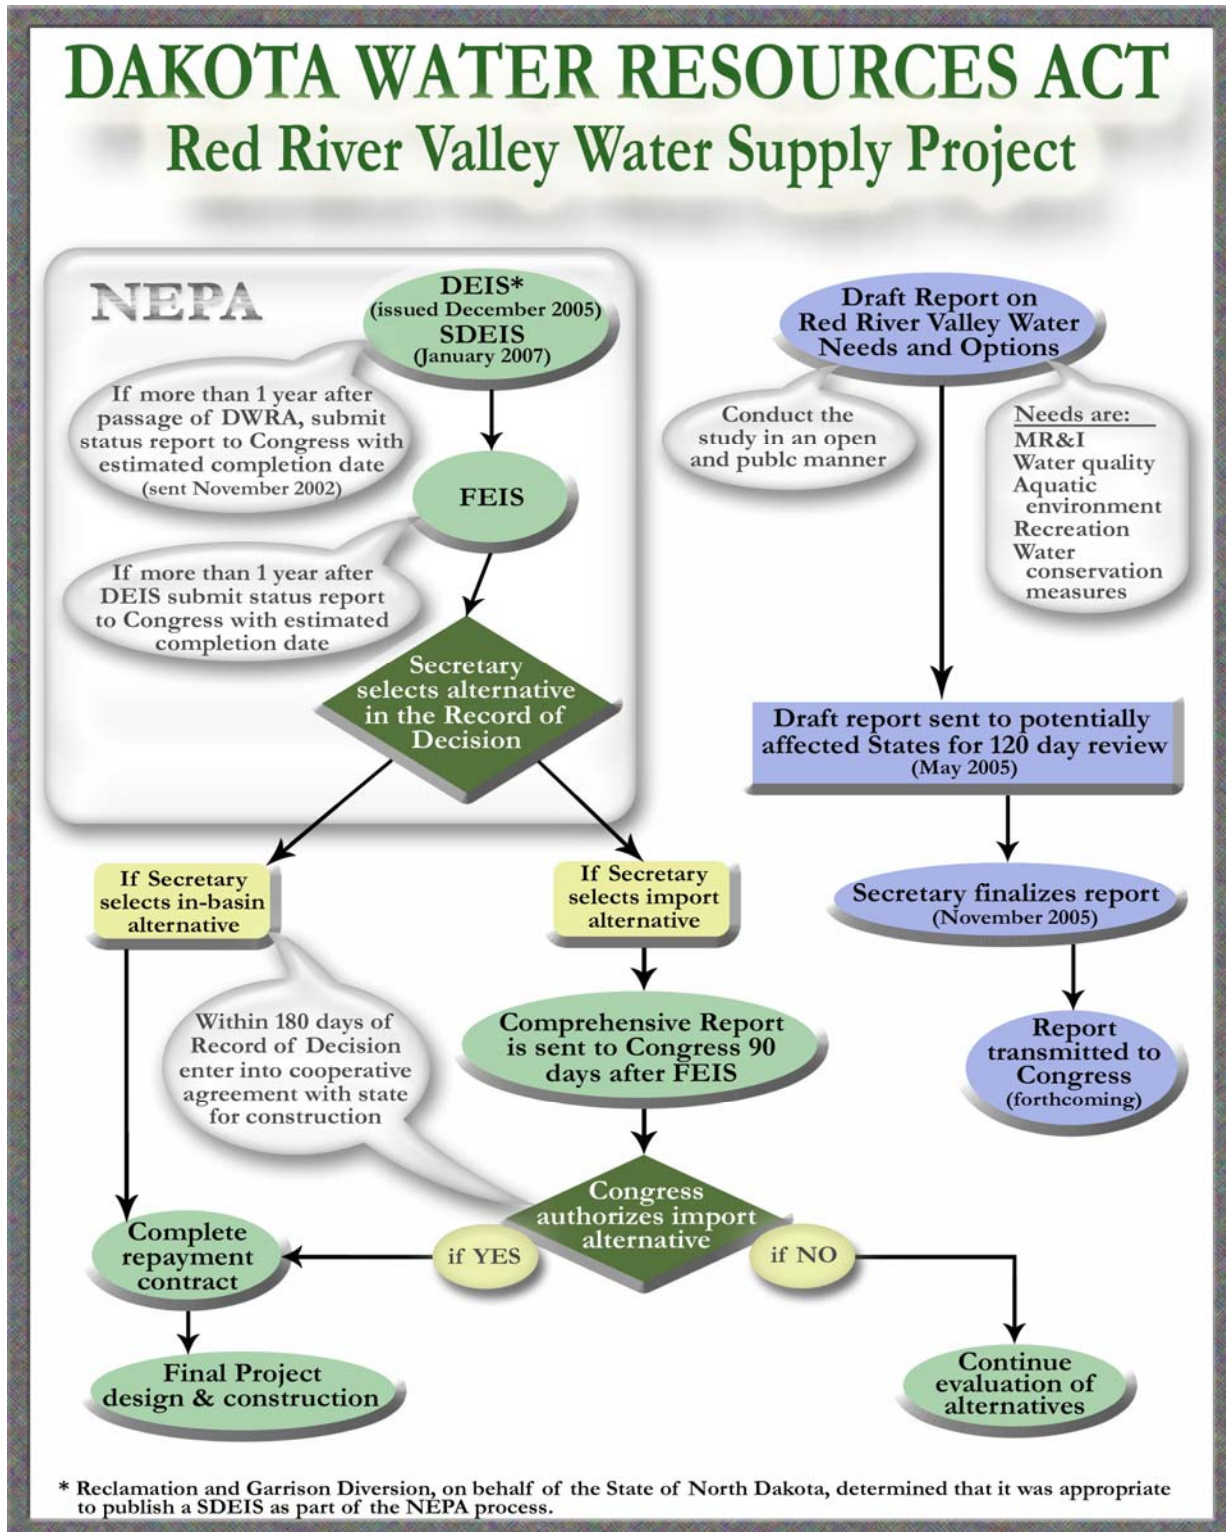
DAKOTA WATER RESOURCES ACT
Red River Valley Water Supply Project

NEPA

DEIS* (issued December 2005) SDEIS (January 2007)

If more than 1 year after passage of DWRA, submit status report to Congress with estimated completion date (sent November 2002)

FEIS

If more than 1 year after DEIS submit status report to Congress with estimated completion date

Secretary selects alternative in the Record of Decision

Draft Report on Red River Valley Water Needs and Options

Conduct the study in an open and pubic manner

Needs are:
MR&I
Water quality
Aquatic environment
Recreation
Water conservation measures

Draft report sent to potentially affected States for 120 day review (May 2005)

Secretary finalizes report (November 2005)

Report transmitted to Congress (forthcoming)

If Secretary selects in-basin alternative

If Secretary selects import alternative

Within 180 days of Record of Decision enter into cooperative agreement with state for construction

Comprehensive Report is sent to Congress 90 days after FEIS

Congress authorizes import alternative

if YES

if NO

Complete repayment contract

Final Project design & construction

Continue evaluation of alternatives

* Reclamation and Garrison Diversion, on behalf of the State of North Dakota, determined that it was appropriate to publish a SDEIS as part of the NEPA process.